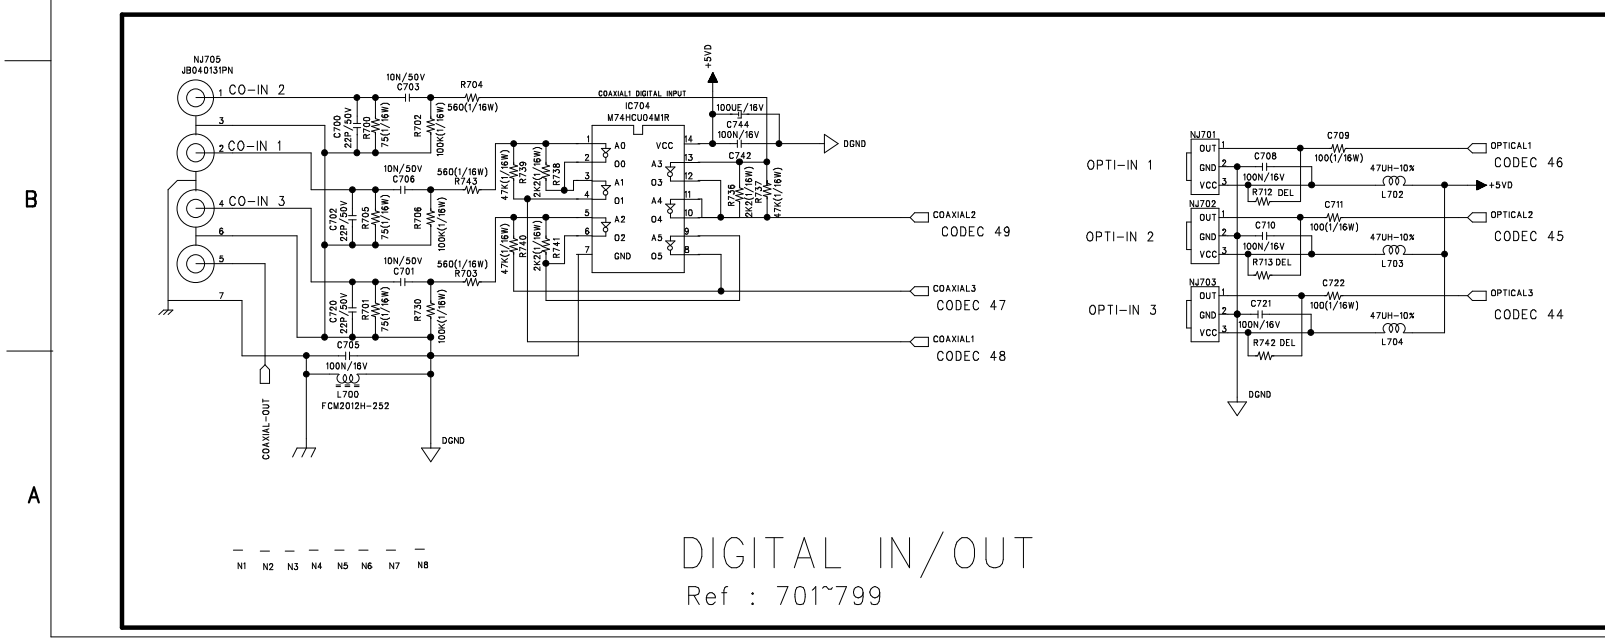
B

A

NJ705
JB040131PN
1 CO-IN 2
3
2 CO-IN 1
4 CO-IN 3
6
5
7

10N/50V
C703
R704
560(1/16W)
COAXIAL1 DIGITAL INPUT
+5VD
100UF/16V
C744
100N/16V
C742
DGND
IC704
M74HCU04M1R

C700
22P/50V
R700
75(1/16W)
R702
100K(1/16W)

10N/50V
C706
560(1/16W)
R743
C702
22P/50V
R705
75(1/16W)
R706
100K(1/16W)

10N/50V
C701
560(1/16W)
R703
C720
22P/50V
R701
75(1/16W)
R730
100K(1/16W)

C705
100N/16V
L700
FCM2012H-252
COAXIAL-OUT
DGND

47K(1/16W)
R739
2K2(1/16W)
R738
47K(1/16W)
R740
2K2(1/16W)
R741

1 A0
2 O0
3 A1
4 O1
5 A2
6 O2
7 GND
14 VCC
13 A3
12 O3
11 A4
10 O4
9 A5
8 O5

R736
2K2(1/16W)
R737
47K(1/16W)

COAXIAL2
CODEC 49
COAXIAL3
CODEC 47
COAXIAL1
CODEC 48

OPTI-IN 1
NJ701
OUT 1
GND 2
VCC 3
C708
100N/16V
R712 DEL
C709
100(1/16W)
47UH-10%
L702
OPTICAL1
CODEC 46
+5VD

OPTI-IN 2
NJ702
OUT 1
GND 2
VCC 3
C710
100N/16V
R713 DEL
C711
100(1/16W)
47UH-10%
L703
OPTICAL2
CODEC 45

OPTI-IN 3
NJ703
OUT 1
GND 2
VCC 3
C721
100N/16V
R742 DEL
C722
100(1/16W)
47UH-10%
L704
OPTICAL3
CODEC 44

DGND

N1 N2 N3 N4 N5 N6 N7 N8

DIGITAL IN/OUT
Ref : 701~799